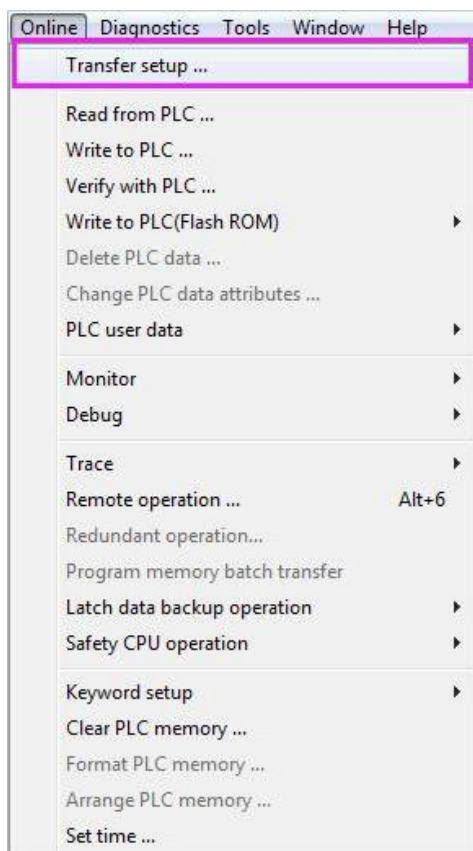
Online Diagnostics Tools Window Help

Transfer setup ...

Read from PLC ...
Write to PLC ...
Verify with PLC ...
Write to PLC(Flash ROM)
Delete PLC data ...
Change PLC data attributes ...
PLC user data

Monitor
Debug

Trace
Remote operation ... Alt+6
Redundant operation...
Program memory batch transfer
Latch data backup operation
Safety CPU operation

Keyword setup
Clear PLC memory ...
Format PLC memory ...
Arrange PLC memory ...
Set time ...